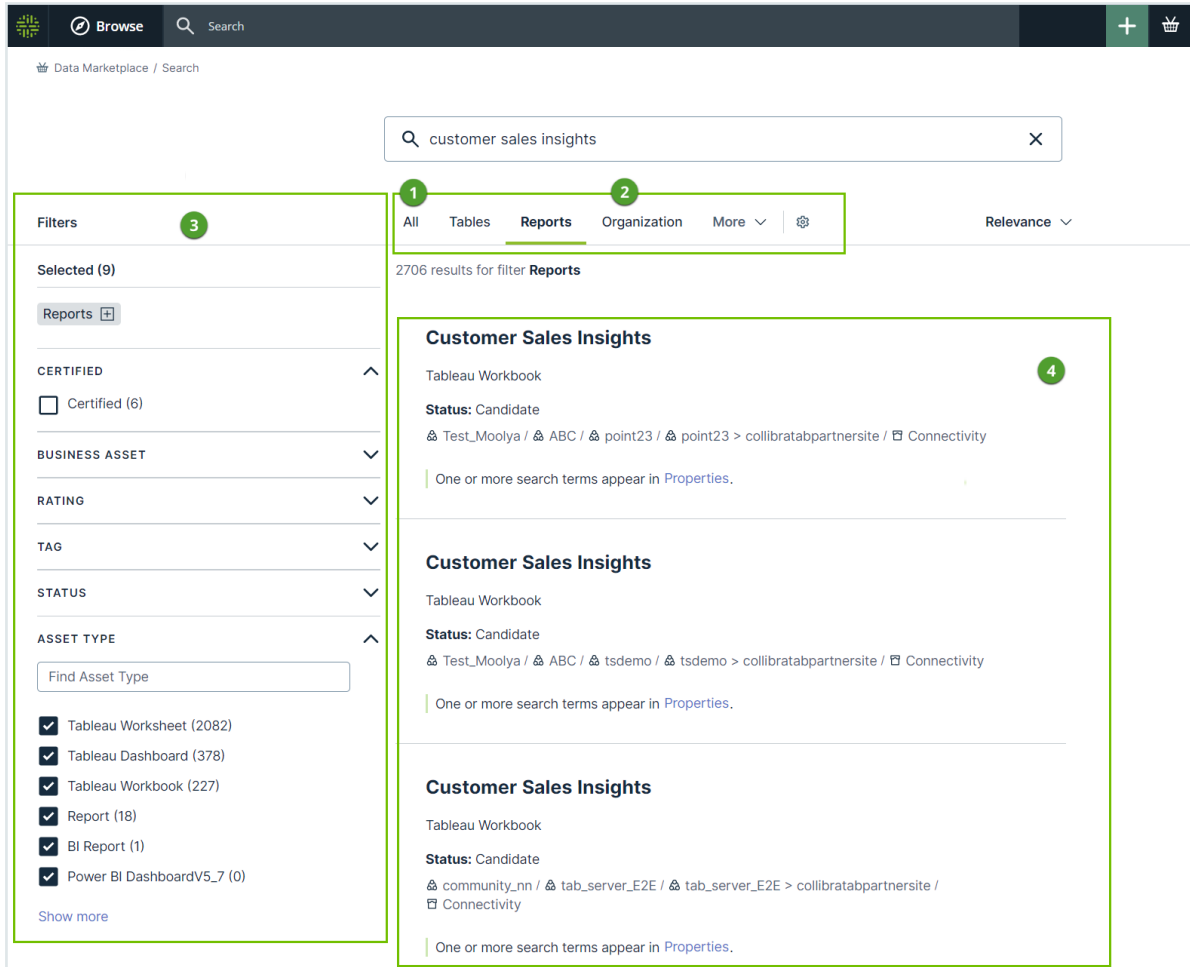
Browse Search

Data Marketplace / Search

customer sales insights

1 2

All Tables Reports Organization More

Relevance

Filters 3

Selected (9)

Reports

CERTIFIED

Certified (6)

BUSINESS ASSET

RATING

TAG

STATUS

ASSET TYPE

Find Asset Type

Tableau Worksheet (2082)

Tableau Dashboard (378)

Tableau Workbook (227)

Report (18)

BI Report (1)

Power BI DashboardV5_7 (0)

Show more

2706 results for filter **Reports**

**Customer Sales Insights**

4

Tableau Workbook

**Status:** Candidate

Test_Moolya / ABC / point23 / point23 > collibratabpartnersite / Connectivity

One or more search terms appear in Properties.

**Customer Sales Insights**

Tableau Workbook

**Status:** Candidate

Test_Moolya / ABC / tsdemo / tsdemo > collibratabpartnersite / Connectivity

One or more search terms appear in Properties.

**Customer Sales Insights**

Tableau Workbook

**Status:** Candidate

community_nn / tab_server_E2E / tab_server_E2E > collibratabpartnersite / Connectivity

One or more search terms appear in Properties.